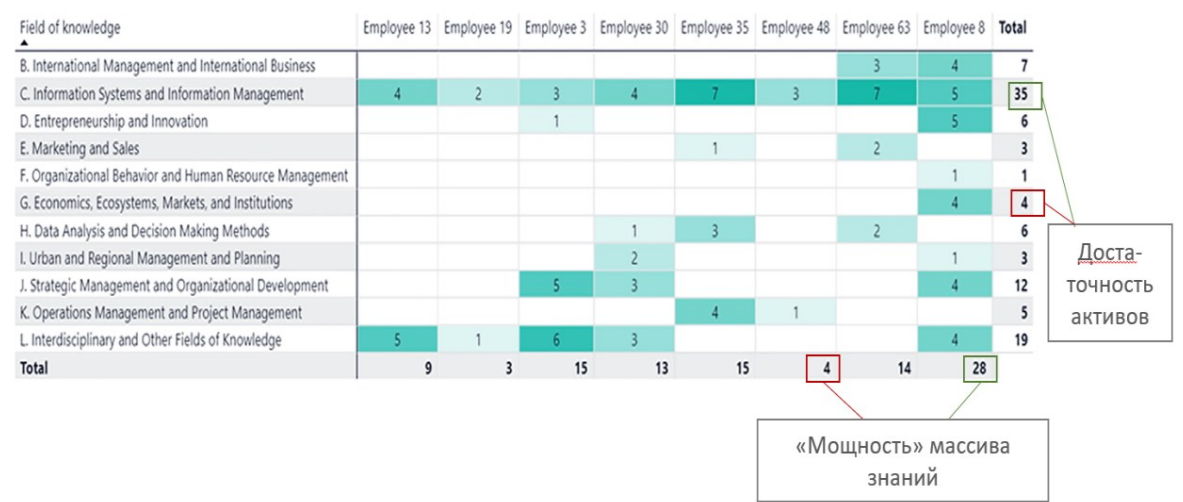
| Field of knowledge | Employee 13 | Employee 19 | Employee 3 | Employee 30 | Employee 35 | Employee 48 | Employee 63 | Employee 8 | Total |
|---|---|---|---|---|---|---|---|---|---|
| B. International Management and International Business | | | | | | | 3 | 4 | 7 |
| C. Information Systems and Information Management | 4 | 2 | 3 | 4 | 7 | 3 | 7 | 5 | 35 |
| D. Entrepreneurship and Innovation | | | 1 | | | | | 5 | 6 |
| E. Marketing and Sales | | | | | 1 | | 2 | | 3 |
| F. Organizational Behavior and Human Resource Management | | | | | | | | 1 | 1 |
| G. Economics, Ecosystems, Markets, and Institutions | | | | | | | | 4 | 4 |
| H. Data Analysis and Decision Making Methods | | | | 1 | 3 | | 2 | | 6 |
| I. Urban and Regional Management and Planning | | | | 2 | | | | 1 | 3 |
| J. Strategic Management and Organizational Development | | | 5 | 3 | | | | 4 | 12 |
| K. Operations Management and Project Management | | | | | 4 | 1 | | | 5 |
| L. Interdisciplinary and Other Fields of Knowledge | 5 | 1 | 6 | 3 | | | | 4 | 19 |
| Total | 9 | 3 | 15 | 13 | 15 | 4 | 14 | 28 | |

Доста-точность активов

«Мощность» массива знаний